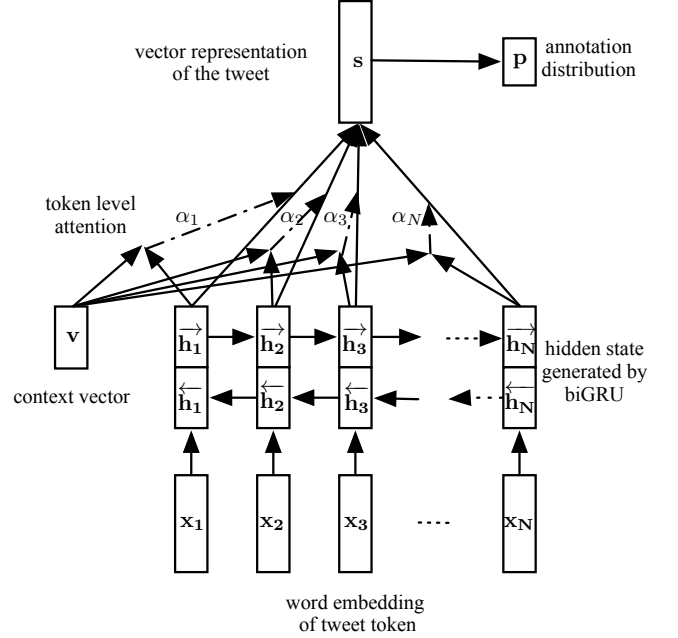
vector representation of the tweet

$\mathbf{s}$

$\mathbf{p}$

annotation distribution

token level attention

$\alpha_1$

$\alpha_2$

$\alpha_3$

$\alpha_N$

$\mathbf{v}$

context vector

$\overrightarrow{\mathbf{h_1}}$

$\overleftarrow{\mathbf{h_1}}$

$\overrightarrow{\mathbf{h_2}}$

$\overleftarrow{\mathbf{h_2}}$

$\overrightarrow{\mathbf{h_3}}$

$\overleftarrow{\mathbf{h_3}}$

$\overrightarrow{\mathbf{h_N}}$

$\overleftarrow{\mathbf{h_N}}$

hidden state generated by biGRU

$\mathbf{x_1}$

$\mathbf{x_2}$

$\mathbf{x_3}$

$\mathbf{x_N}$

word embedding of tweet token